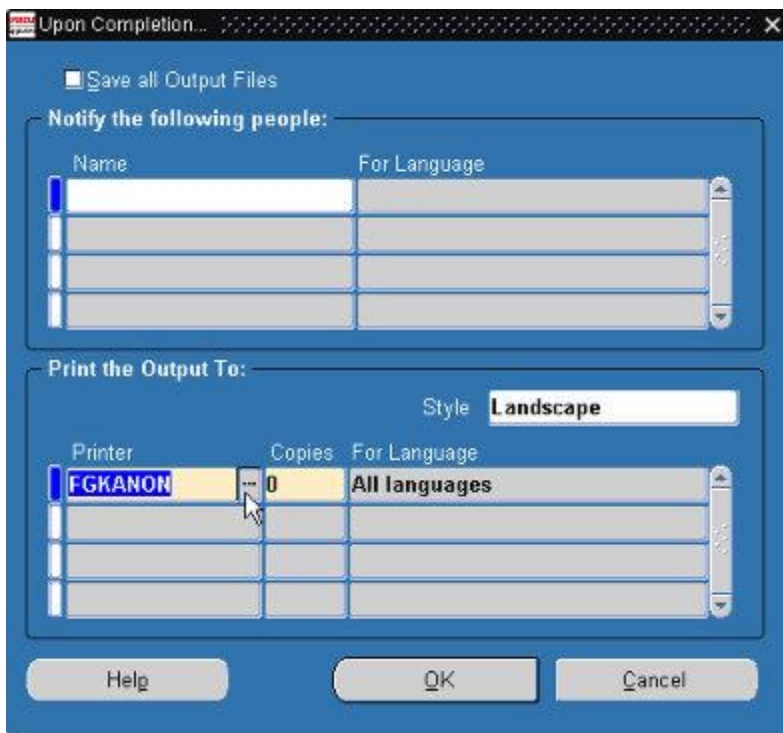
Upon Completion...

Save all Output Files

Notify the following people:

| Name | For Language |
|---|---|
| | |
| | |
| | |
| | |

Print the Output To:

Style Landscape

| Printer | Copies | For Language |
|---|---|---|
| FGKANON ... | 0 | All languages |
| | | |
| | | |
| | | |

Help OK Cancel